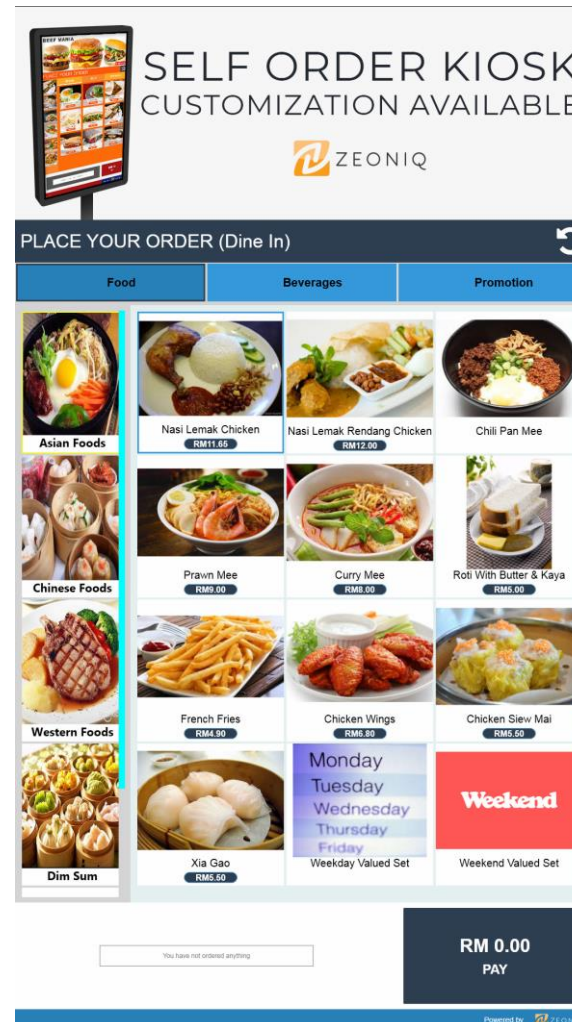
SELF ORDER KIOSK
CUSTOMIZATION AVAILABLE

ZEONIQ

PLACE YOUR ORDER (Dine In)

Food | Beverages | Promotion

Asian Foods
Chinese Foods
Western Foods
Dim Sum

Nasi Lemak Chicken
RM11.65

Nasi Lemak Rendang Chicken
RM12.00

Chili Pan Mee

Prawn Mee
RM9.00

Curry Mee
RM8.00

Roti With Butter & Kaya
RM5.00

French Fries
RM4.90

Chicken Wings
RM6.80

Chicken Siew Mai
RM5.50

Xia Gao
RM5.50

Monday
Tuesday
Wednesday
Thursday
Friday
Weekday Valued Set

Weekend
Weekend Valued Set

You have not ordered anything

RM 0.00
PAY

Powered by